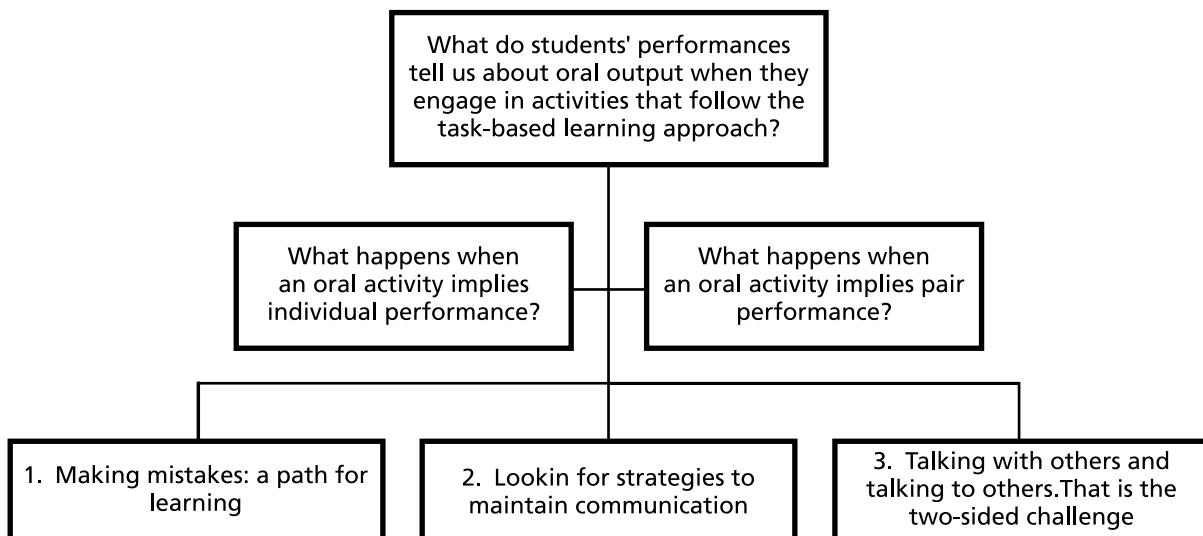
What do students' performances tell us about oral output when they engage in activities that follow the task-based learning approach?

What happens when an oral activity implies individual performance?

What happens when an oral activity implies pair performance?

1. Making mistakes: a path for learning

2. Lookin for strategies to maintain communication

3. Talking with others and talking to others.That is the two-sided challenge